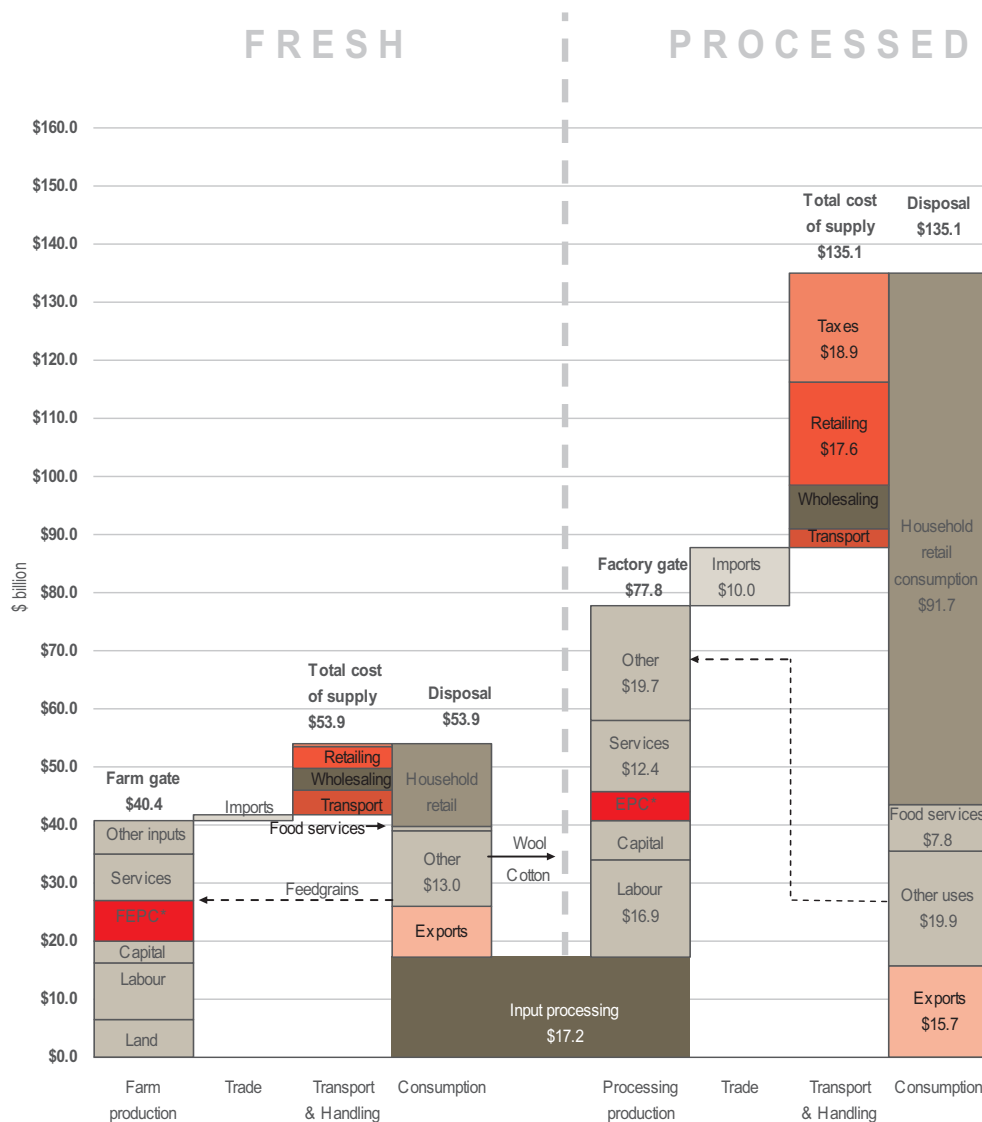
FRESH

PROCESSED

$160.0
$150.0
$140.0
$130.0
$120.0
$110.0
$100.0
$90.0
$80.0
$70.0
$60.0
$50.0
$40.0
$30.0
$20.0
$10.0
$0.0

$ billion

Farm gate
$40.4

Other inputs
Services
FEPC*
Capital
Labour
Land

Imports

Total cost of supply
$53.9

Retailing
Wholesaling
Transport
Food services

Feedgrains

Disposal
$53.9

Household retail

Other
$13.0

Exports

Wool
Cotton

Input processing
$17.2

Factory gate
$77.8

Other
$19.7

Services
$12.4

FEPC*

Capital

Labour
$16.9

Imports
$10.0

Total cost of supply
$135.1

Taxes
$18.9

Retailing
$17.6

Wholesaling

Transport

Disposal
$135.1

Household retail consumption
$91.7

Food services
$7.8

Other uses
$19.9

Exports
$15.7

Farm production
Trade
Transport & Handling
Consumption
Processing production
Trade
Transport & Handling
Consumption